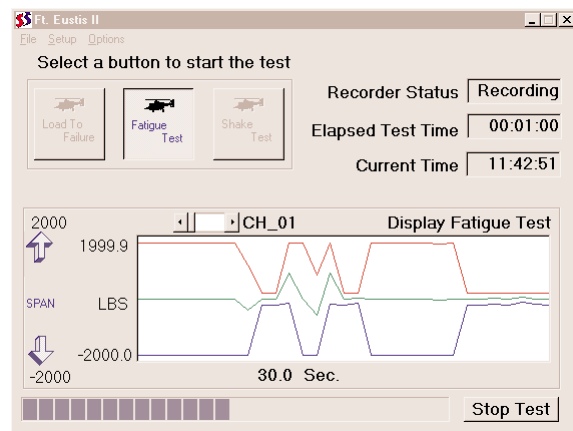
Ft. Eustis II

File Setup Options

Select a button to start the test

Load To Failure

Fatigue Test

Shake Test

Recorder Status | Recording

Elapsed Test Time | 00:01:00

Current Time | 11:42:51

2000

CH_01

Display Fatigue Test

1999.9

SPAN

LBS

-2000.0

-2000

30.0 Sec.

Stop Test